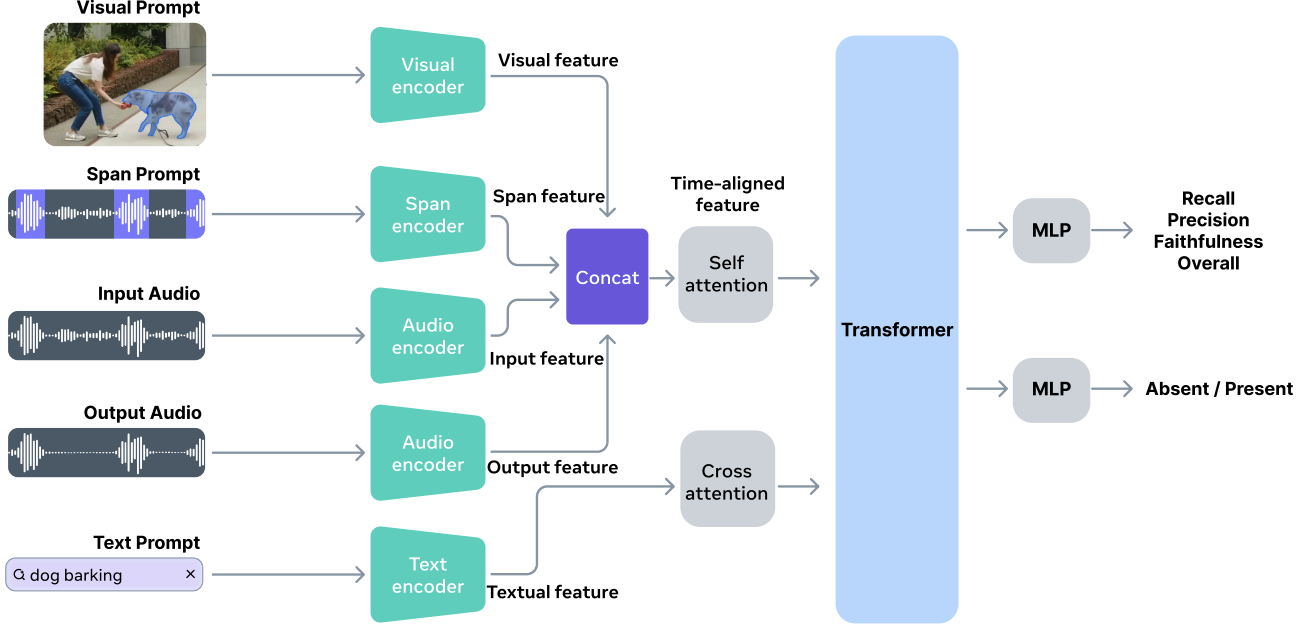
Visual Prompt

Visual encoder

Visual feature

Span Prompt

Span encoder

Span feature

Time-aligned feature

Input Audio

Audio encoder

Input feature

Concat

Self attention

Output Audio

Audio encoder

Output feature

Cross attention

Text Prompt

dog barking ×

Text encoder

Textual feature

Transformer

MLP

Recall
Precision
Faithfulness
Overall

MLP

Absent / Present